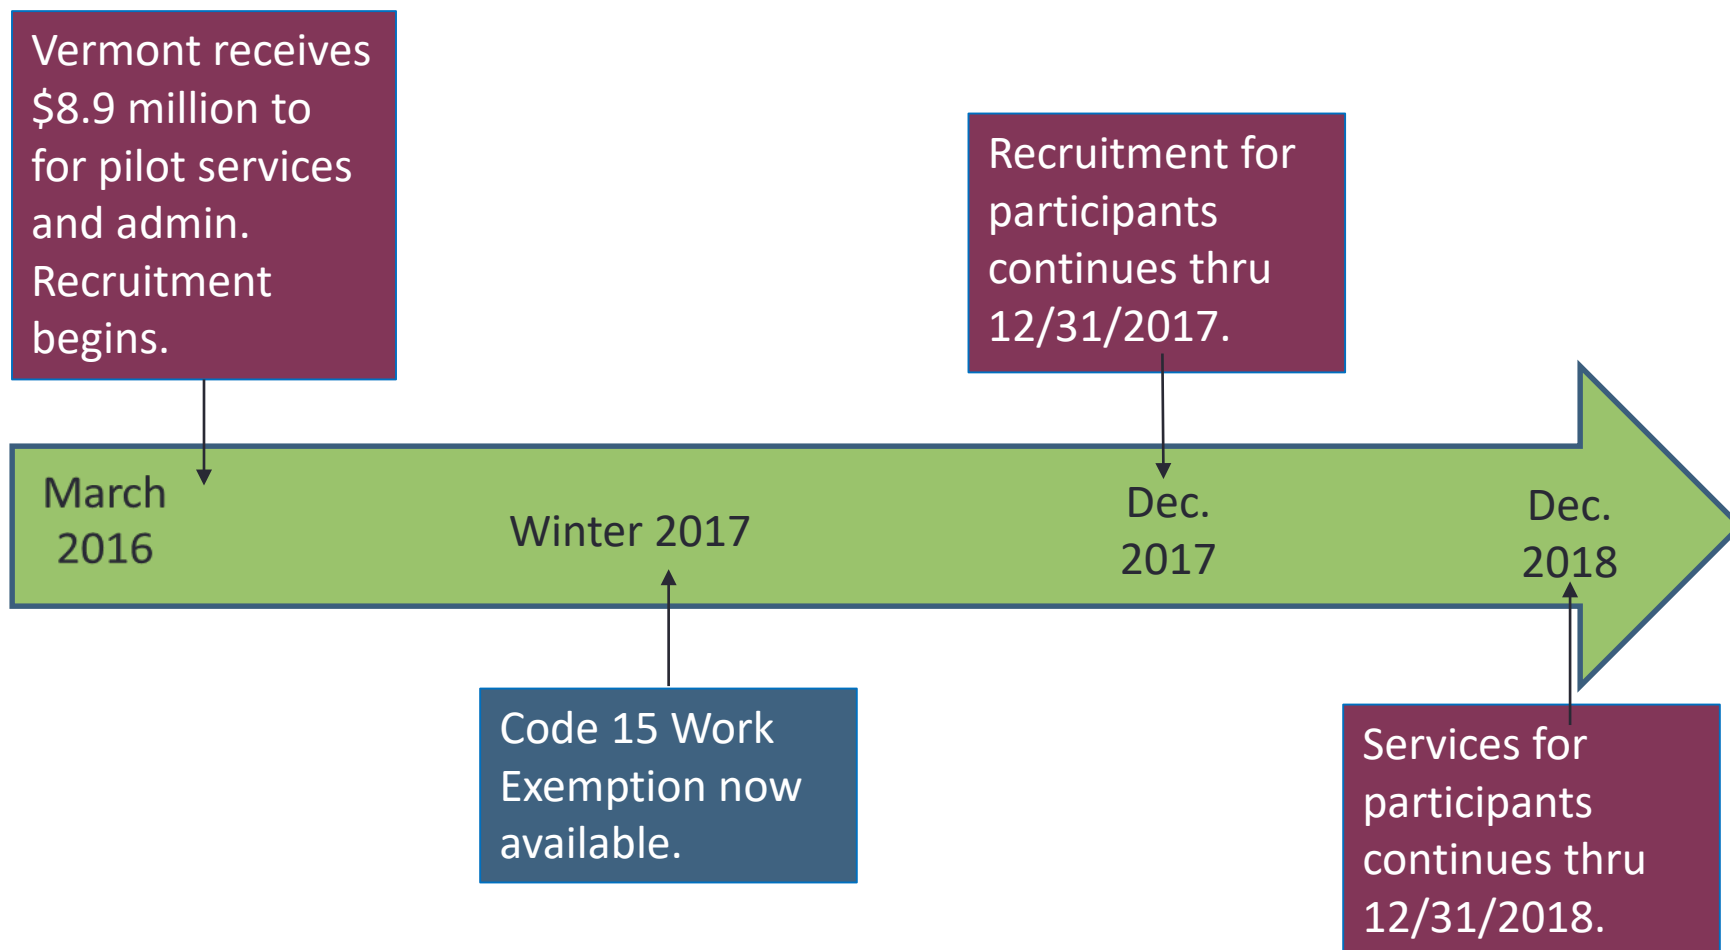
Vermont receives $8.9 million to for pilot services and admin. Recruitment begins.

Recruitment for participants continues thru 12/31/2017.

March 2016

Winter 2017

Dec. 2017

Dec. 2018

Code 15 Work Exemption now available.

Services for participants continues thru 12/31/2018.